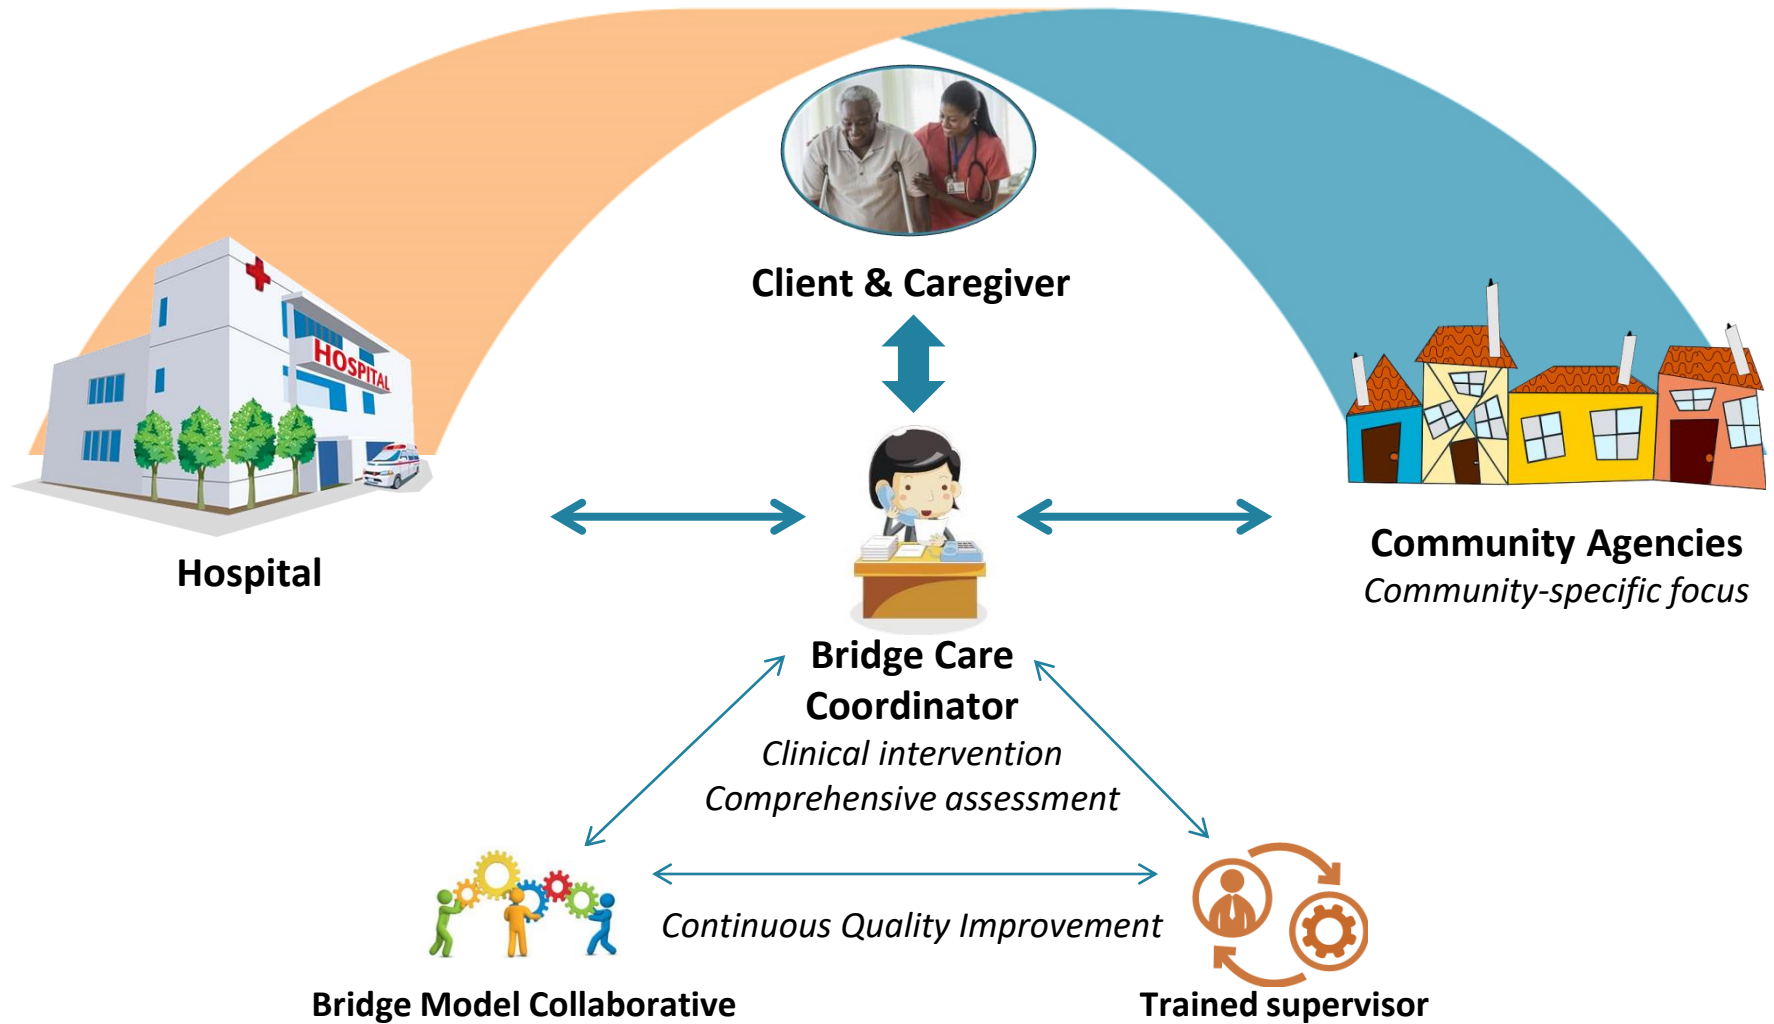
HOSPITAL

Client & Caregiver

Hospital

Community Agencies
Community-specific focus

Bridge Care Coordinator
Clinical intervention
Comprehensive assessment

Continuous Quality Improvement

Bridge Model Collaborative

Trained supervisor